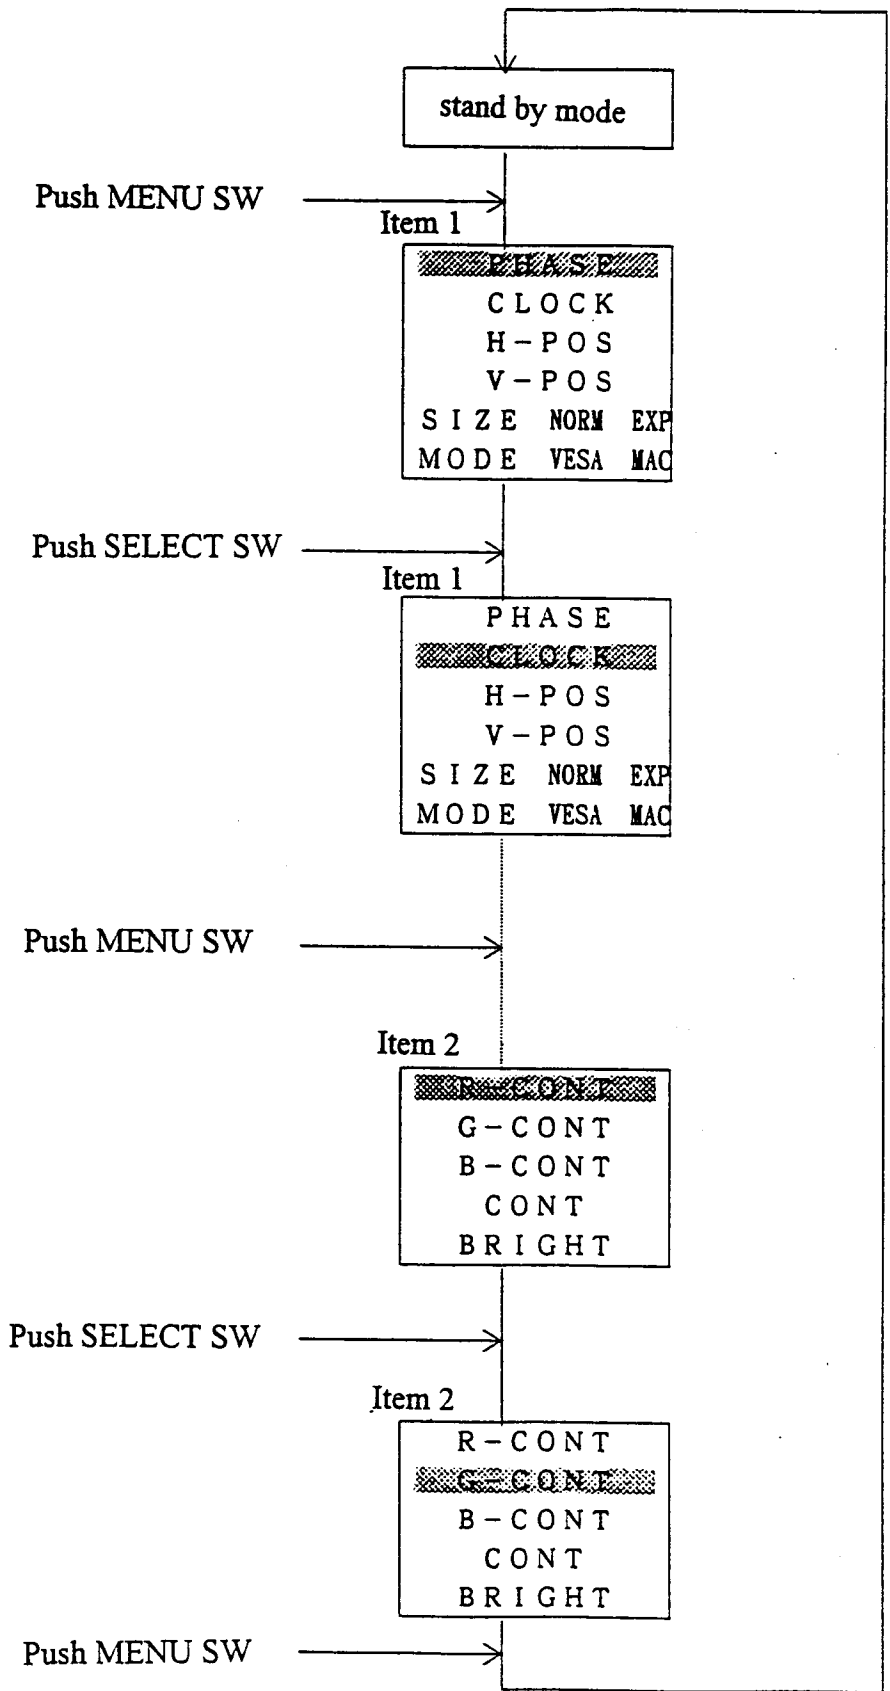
stand by mode

Push MENU SW

Item 1

PHASE
CLOCK
H-POS
V-POS
SIZE NORM EXP
MODE VESA MAC

Push SELECT SW

Item 1

PHASE
CLOCK
H-POS
V-POS
SIZE NORM EXP
MODE VESA MAC

Push MENU SW

Item 2

R-CONT
G-CONT
B-CONT
CONT
BRIGHT

Push SELECT SW

Item 2

R-CONT
G-CONT
B-CONT
CONT
BRIGHT

Push MENU SW